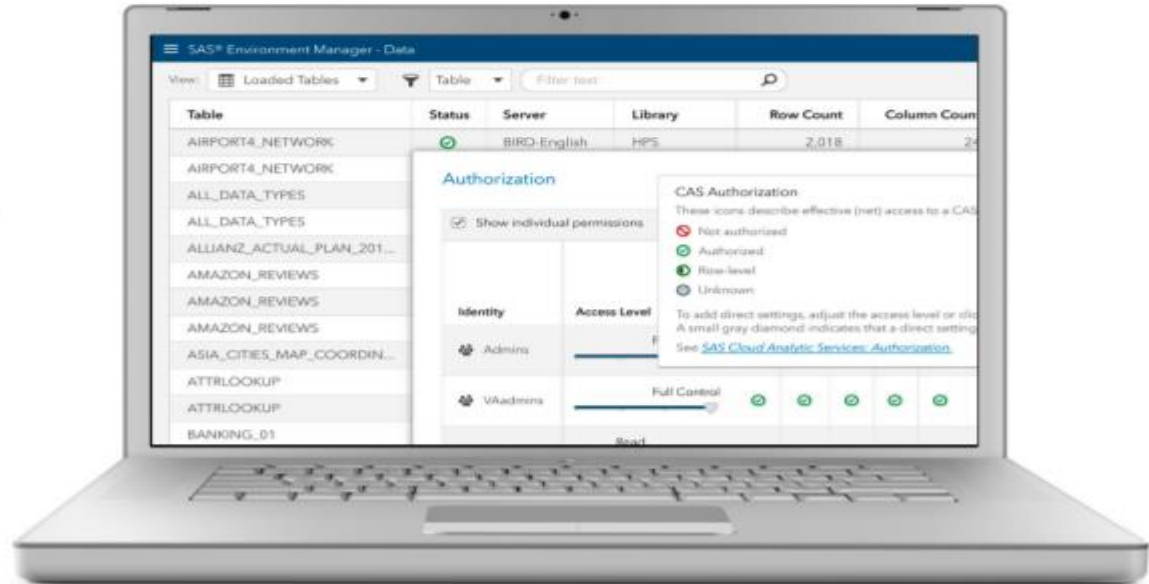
SAS® Environment Manager - Data

View: Loaded Tables Table Filter text

| Table | Status | Server | Library | Row Count | Column Coun |
|---|---|---|---|---|---|
| AIRPORT4_NETWORK | | BIRD-English | HPS | 2,018 | 24 |
| AIRPORT4_NETWORK | | | | | |
| ALL_DATA_TYPES | | | | | |
| ALL_DATA_TYPES | | | | | |
| ALLIANZ_ACTUAL_PLAN_201... | | | | | |
| AMAZON_REVIEWS | | | | | |
| AMAZON_REVIEWS | | | | | |
| AMAZON_REVIEWS | | | | | |
| ASIA_CITIES_MAP_COORDIN... | | | | | |
| ATTRLOOKUP | | | | | |
| ATTRLOOKUP | | | | | |
| BANKING_01 | | | | | |

Authorization

Show individual permissions

Identity Access Level

Admins F

VAadmins Full Control

Read

CAS Authorization
These icons describe effective (net) access to a CAS
Not authorized
Authorized
Row-level
Unknown
To add direct settings, adjust the access level or clic
A small gray diamond indicates that a direct setting
See SAS Cloud Analytic Services: Authorization.